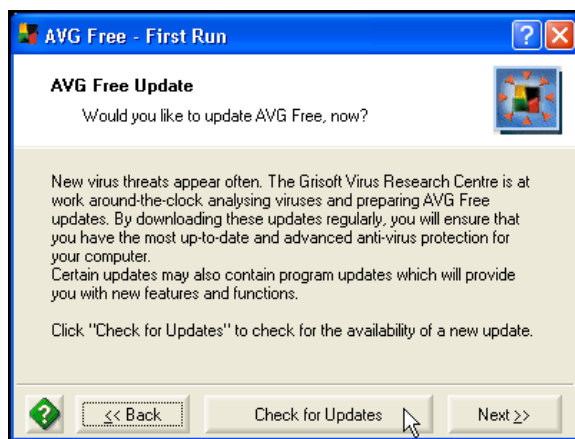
AVG Free - First Run

?

AVG Free Update

Would you like to update AVG Free, now?

New virus threats appear often. The Grisoft Virus Research Centre is at work around-the-clock analysing viruses and preparing AVG Free updates. By downloading these updates regularly, you will ensure that you have the most up-to-date and advanced anti-virus protection for your computer.
Certain updates may also contain program updates which will provide you with new features and functions.

Click "Check for Updates" to check for the availability of a new update.

<< Back

Check for Updates

Next >>